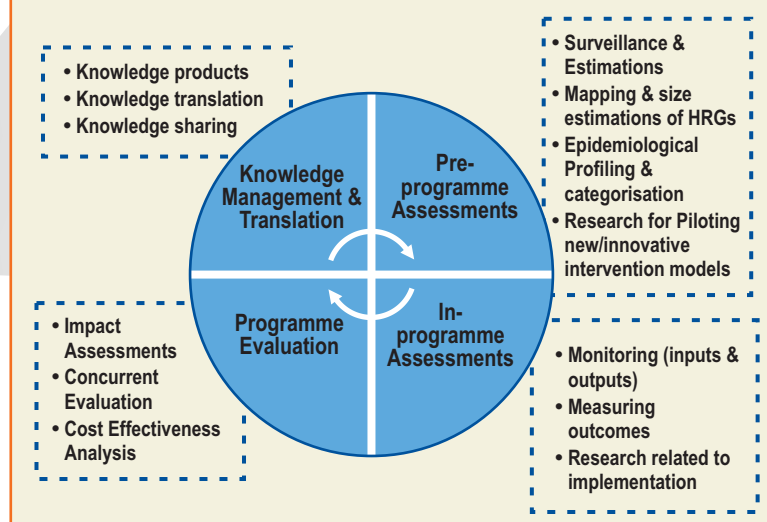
• Knowledge products
• Knowledge translation
• Knowledge sharing

• Surveillance & Estimations
• Mapping & size estimations of HRGs
• Epidemiological Profiling & categorisation
• Research for Piloting new/innovative intervention models

Knowledge Management & Translation

Pre-programme Assessments

Programme Evaluation

In-programme Assessments

• Impact Assessments
• Concurrent Evaluation
• Cost Effectiveness Analysis

• Monitoring (inputs & outputs)
• Measuring outcomes
• Research related to implementation